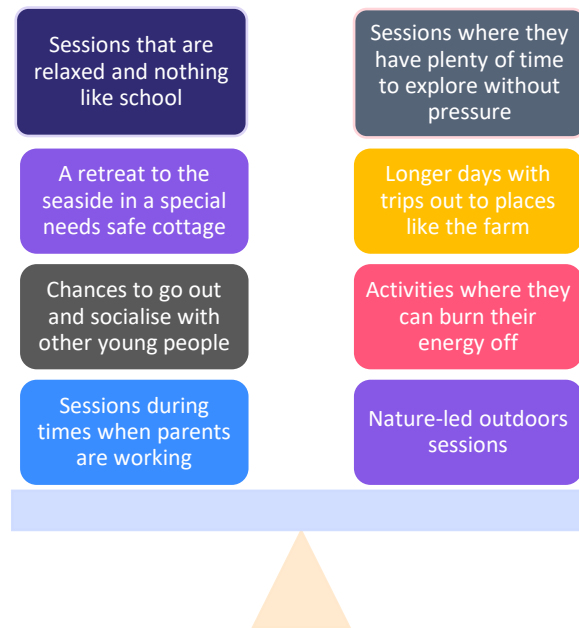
Sessions that are relaxed and nothing like school

Sessions where they have plenty of time to explore without pressure

A retreat to the seaside in a special needs safe cottage

Longer days with trips out to places like the farm

Chances to go out and socialise with other young people

Activities where they can burn their energy off

Sessions during times when parents are working

Nature-led outdoors sessions